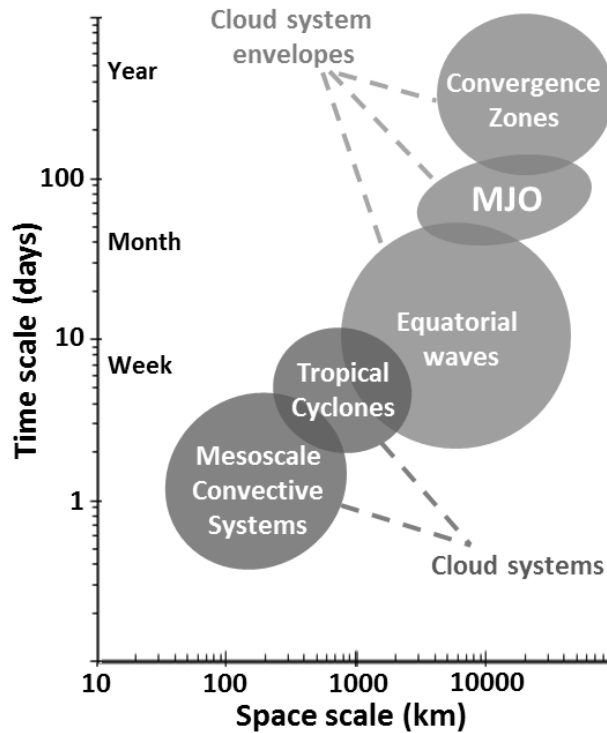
Cloud system envelopes

Year

Convergence Zones

100

MJO

Month

Equatorial waves

10

Week

Tropical Cyclones

Time scale (days)

Mesoscale Convective Systems

1

Cloud systems

10

100

1000

10000

Space scale (km)